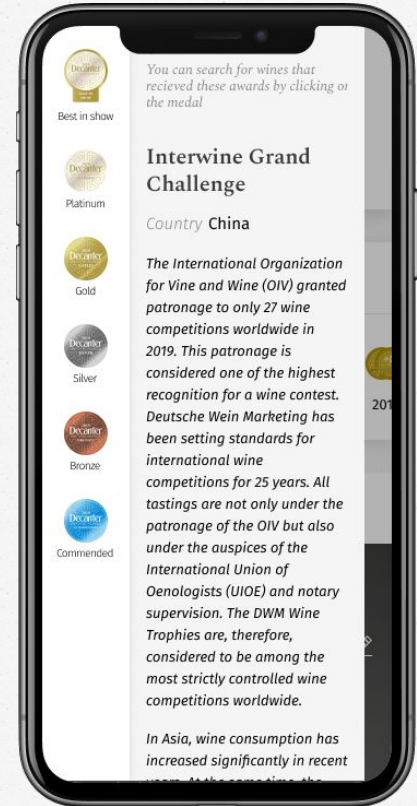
Decanter
Best in show

Decanter
Platinum

Decanter
Gold

Decanter
Silver

Decanter
Bronze

Decanter
Commended

You can search for wines that recieved these awards by clicking o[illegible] the medal

Interwine Grand Challenge

Country China

The International Organization for Vine and Wine (OIV) granted patronage to only 27 wine competitions worldwide in 2019. This patronage is considered one of the highest recognition for a wine contest. Deutsche Wein Marketing has been setting standards for international wine competitions for 25 years. All tastings are not only under the patronage of the OIV but also under the auspices of the International Union of Oenologists (UIOE) and notary supervision. The DWM Wine Trophies are, therefore, considered to be among the most strictly controlled wine competitions worldwide.

In Asia, wine consumption has increased significantly in recent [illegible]

201